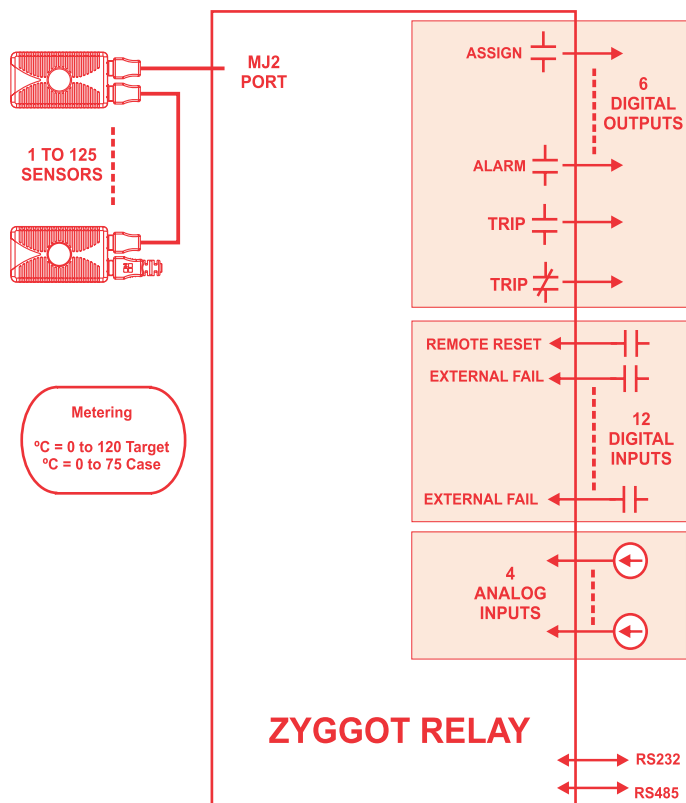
MJ2 PORT

1 TO 125 SENSORS

Metering

ºC = 0 to 120 Target
ºC = 0 to 75 Case

ASSIGN

6 DIGITAL OUTPUTS

ALARM

TRIP

TRIP

REMOTE RESET

EXTERNAL FAIL

12 DIGITAL INPUTS

EXTERNAL FAIL

4 ANALOG INPUTS

ZYGGOT RELAY

RS232

RS485